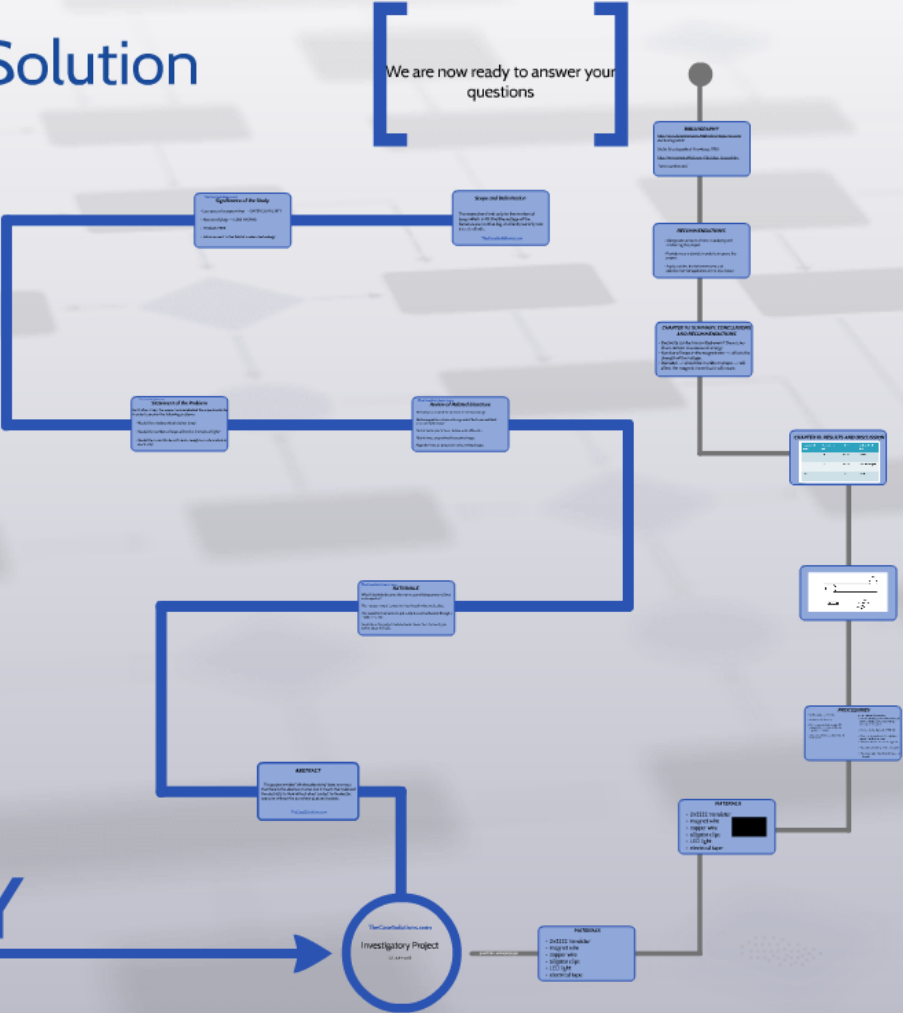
Solution

We are now ready to answer your questions

BIBLIOGRAPHY

RECOMMENDATIONS

CHAPTER IV: SUMMARY, CONCLUSIONS AND RECOMMENDATIONS

CHAPTER III: RESULTS AND DISCUSSION

PROCEDURES

MATERIALS

- 2n3333 transistor
- magnet wire
- copper wire
- alligator clips
- LED light
- electrical tape

Significance of the Study

Scope and Delimitation

Statement of the Problem

Review of Related Literature

RATIONALE

ABSTRACT

TheCaseSolutions.com

Investigatory Project

MATERIALS

- 2n3333 transistor
- magnet wire
- copper wire
- alligator clips
- LED light
- electrical tape

Y